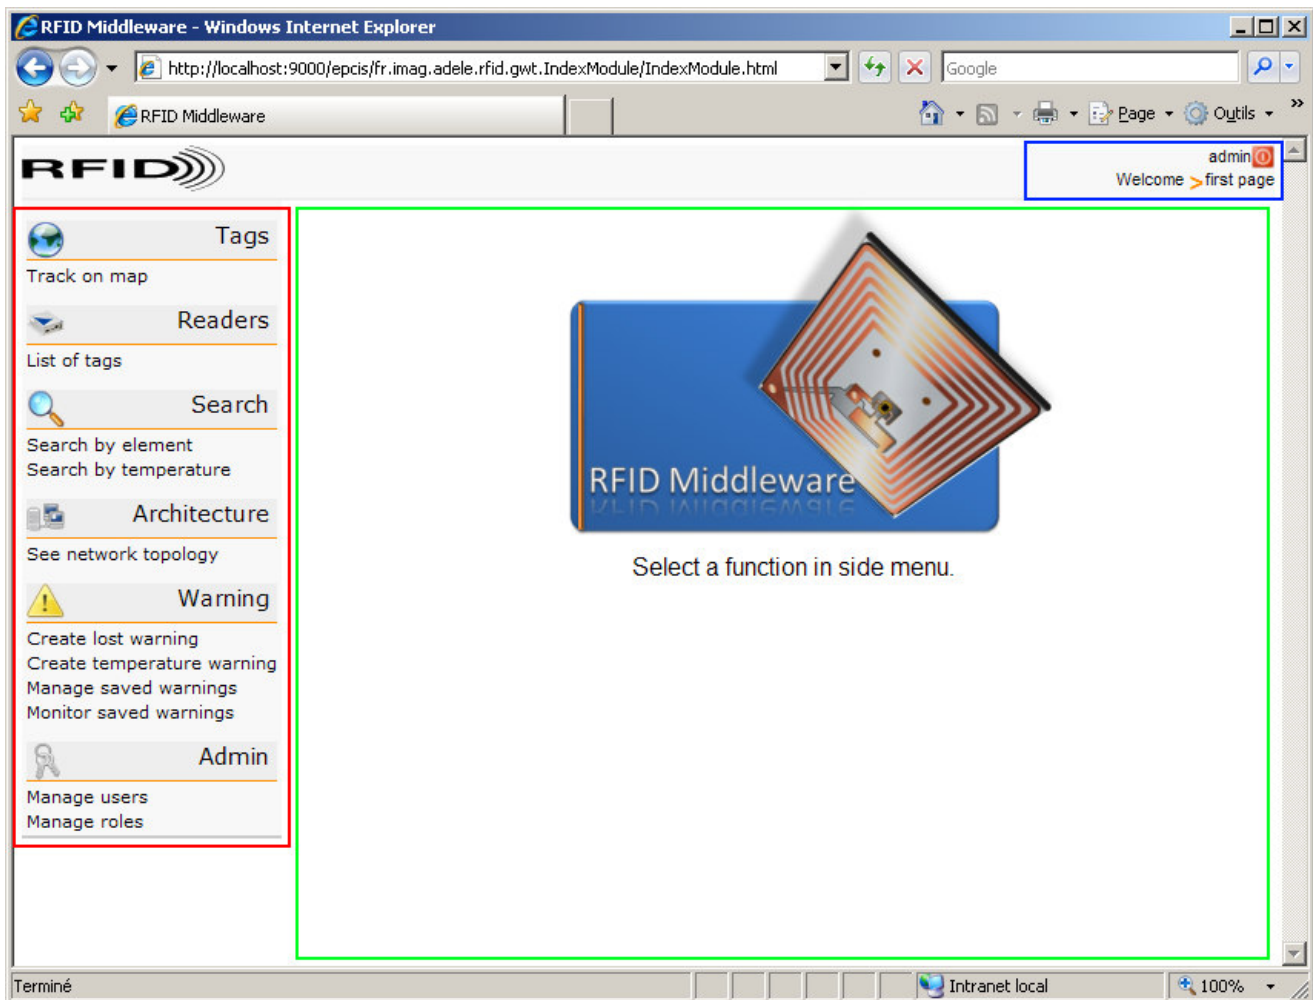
RFID Middleware - Windows Internet Explorer

http://localhost:9000/epcis/fr.imag.adele.rfid.gwt.IndexModule/IndexModule.html

Google

RFID Middleware

Page Outils

RFID

admin
Welcome > first page

Tags
Track on map

Readers
List of tags

Search
Search by element
Search by temperature

Architecture
See network topology

Warning
Create lost warning
Create temperature warning
Manage saved warnings
Monitor saved warnings

Admin
Manage users
Manage roles

RFID Middleware

Select a function in side menu.

Terminé

Intranet local

100%